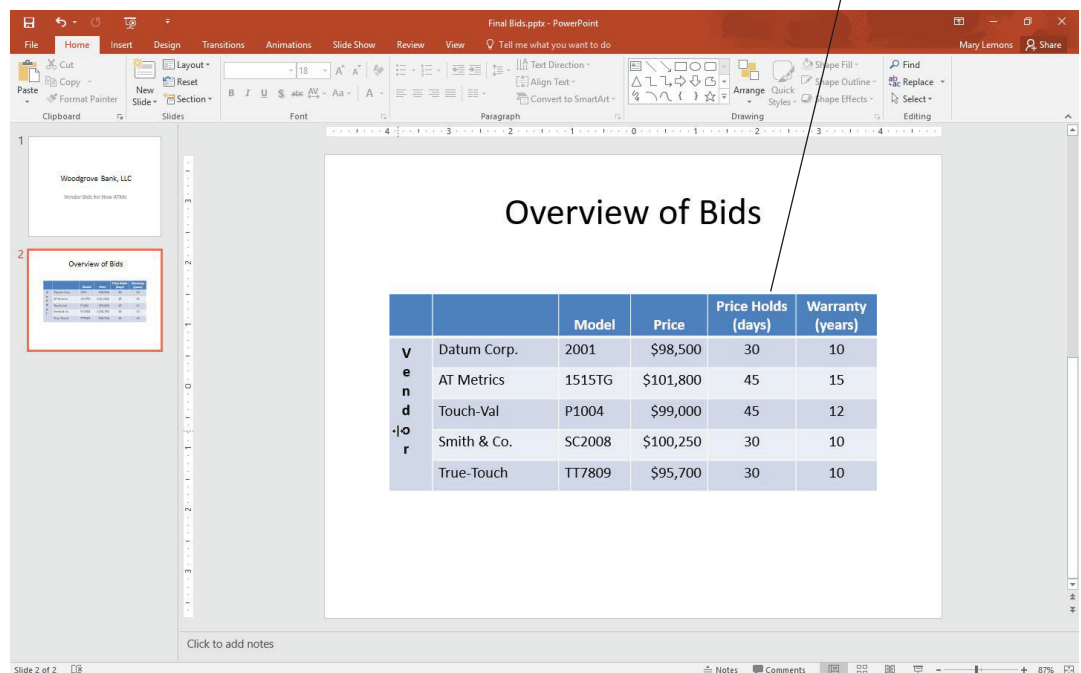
Final Bids.pptx - PowerPoint

File Home Insert Design Transitions Animations Slide Show Review View Tell me what you want to do

Mary Lemons Share

Paste Cut Copy Format Painter Clipboard

New Slide Layout Reset Section Slides

18 Font

Text Direction Align Text Convert to SmartArt Paragraph

Arrange Quick Styles Shape Fill Shape Outline Shape Effects Drawing

Find Replace Select Editing

1

Woodgrove Bank, LLC

Vendor Bids for New ATMs

2

Overview of Bids

Overview of Bids

| | | Model | Price | Price Holds (days) | Warranty (years) |
|---|---|---|---|---|---|
| V e n d o r | Datum Corp. | 2001 | \$98,500 | 30 | 10 |
| | AT Metrics | 1515TG | \$101,800 | 45 | 15 |
| | Touch-Val | P1004 | \$99,000 | 45 | 12 |
| | Smith & Co. | SC2008 | \$100,250 | 30 | 10 |
| | True-Touch | TT7809 | \$95,700 | 30 | 10 |

Click to add notes

Slide 2 of 2

Notes Comments 87%